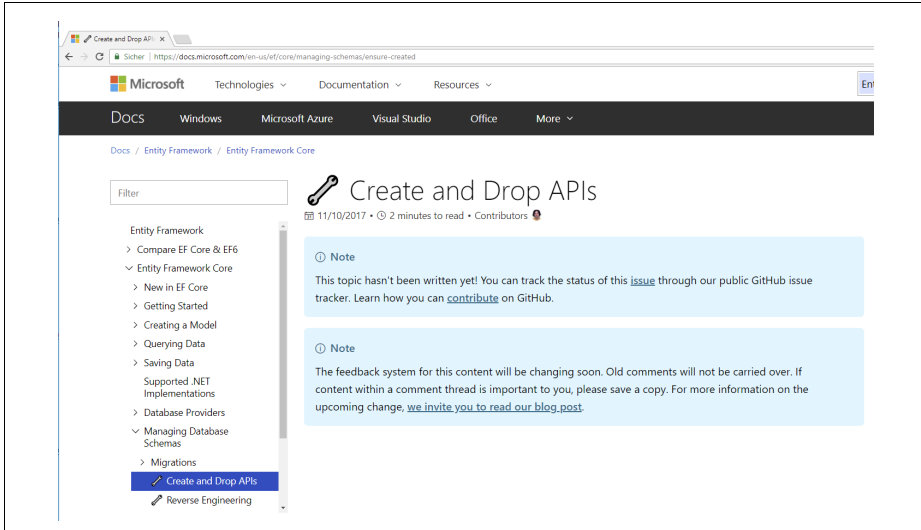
Create and Drop APIs ×

Sicher | https://docs.microsoft.com/en-us/ef/core/managing-schemas/ensure-created

Microsoft Technologies Documentation Resources

Ent

Docs Windows Microsoft Azure Visual Studio Office More

Docs / Entity Framework / Entity Framework Core

Filter

Entity Framework
> Compare EF Core & EF6
Entity Framework Core
> New in EF Core
> Getting Started
> Creating a Model
> Querying Data
> Saving Data
Supported .NET Implementations
> Database Providers
Managing Database Schemas
> Migrations
Create and Drop APIs
Reverse Engineering

Create and Drop APIs

11/10/2017 • 2 minutes to read • Contributors

Note

This topic hasn't been written yet! You can track the status of this issue through our public GitHub issue tracker. Learn how you can contribute on GitHub.

Note

The feedback system for this content will be changing soon. Old comments will not be carried over. If content within a comment thread is important to you, please save a copy. For more information on the upcoming change, we invite you to read our blog post.